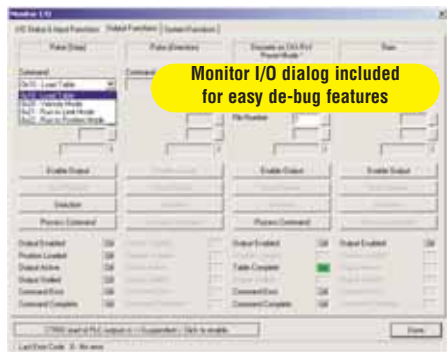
Monitor I/O

I/O Status & Input Functions | Output Functions | System Functions

Pulse (Step) | Pulse (Direction) | Discrete as CSS PLC Preset Mode | Run

Command

0x01 - Load Table

Monitor I/O dialog included for easy de-bug features

File Number

Enable Output

Direction

Process Command

Enable Output

Process Command

Enable Output

Output Enabled | Off
Position Loaded | Off
Output Active | Off
Output Stalled | Off
Command Error | Off
Command Complete | Off

Output Enabled | Off
Table Complete | On
Command Error | Off
Command Complete | Off

Output Enabled | Off

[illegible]

Done

Last Error Code: 0 - No error